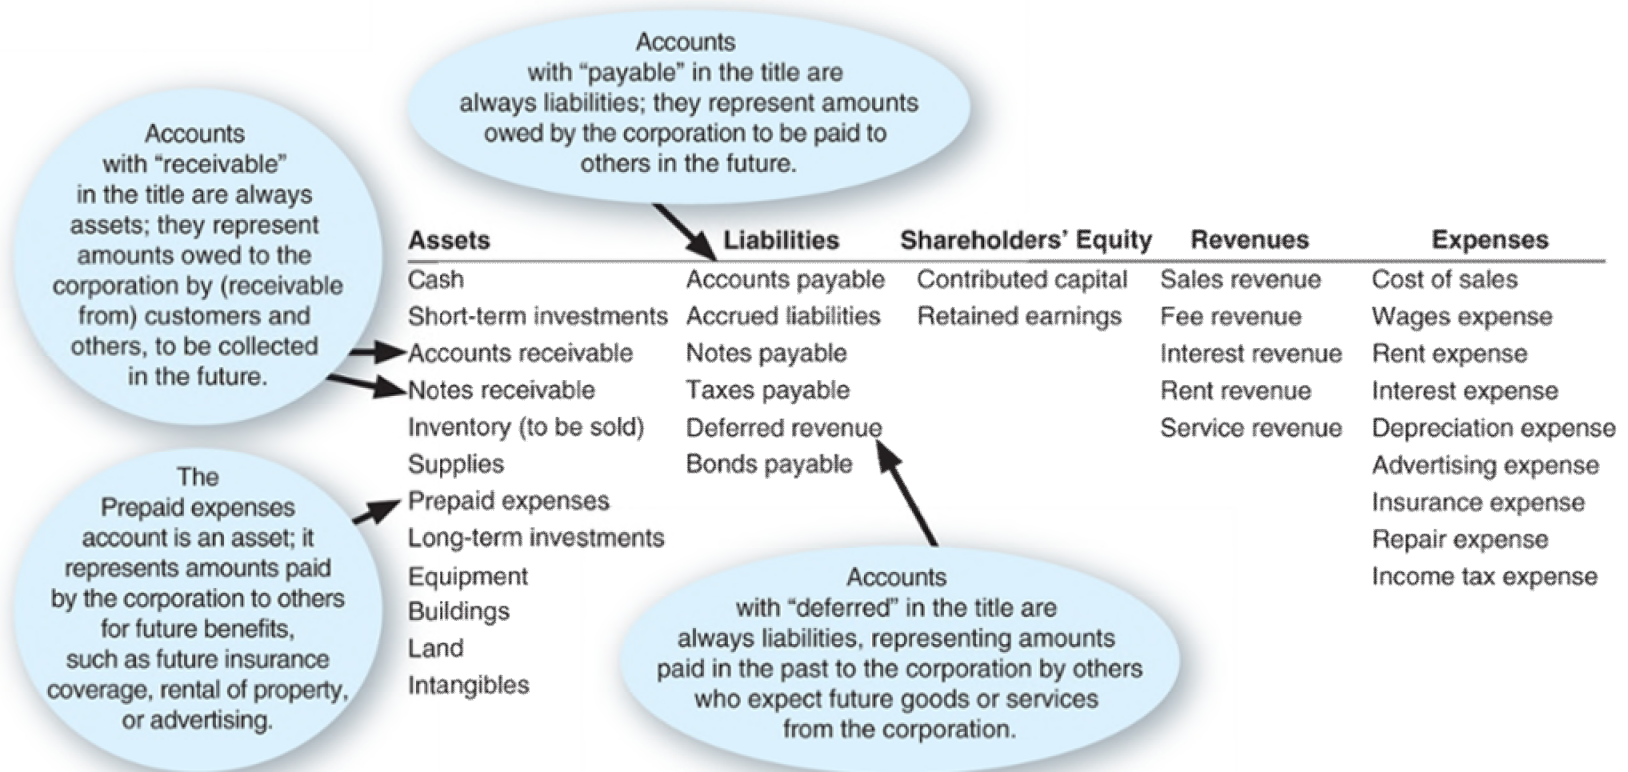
Accounts with "payable" in the title are always liabilities; they represent amounts owed by the corporation to be paid to others in the future.

Accounts with "receivable" in the title are always assets; they represent amounts owed to the corporation by (receivable from) customers and others, to be collected in the future.

| Assets | Liabilities | Shareholders' Equity | Revenues | Expenses |
|---|---|---|---|---|
| Cash | Accounts payable | Contributed capital | Sales revenue | Cost of sales |
| Short-term investments | Accrued liabilities | Retained earnings | Fee revenue | Wages expense |
| Accounts receivable | Notes payable | | Interest revenue | Rent expense |
| Notes receivable | Taxes payable | | Rent revenue | Interest expense |
| Inventory (to be sold) | Deferred revenue | | Service revenue | Depreciation expense |
| Supplies | Bonds payable | | | Advertising expense |
| Prepaid expenses | | | | Insurance expense |
| Long-term investments | | | | Repair expense |
| Equipment | | | | Income tax expense |
| Buildings | | | | |
| Land | | | | |
| Intangibles | | | | |

The Prepaid expenses account is an asset; it represents amounts paid by the corporation to others for future benefits, such as future insurance coverage, rental of property, or advertising.

Accounts with "deferred" in the title are always liabilities, representing amounts paid in the past to the corporation by others who expect future goods or services from the corporation.